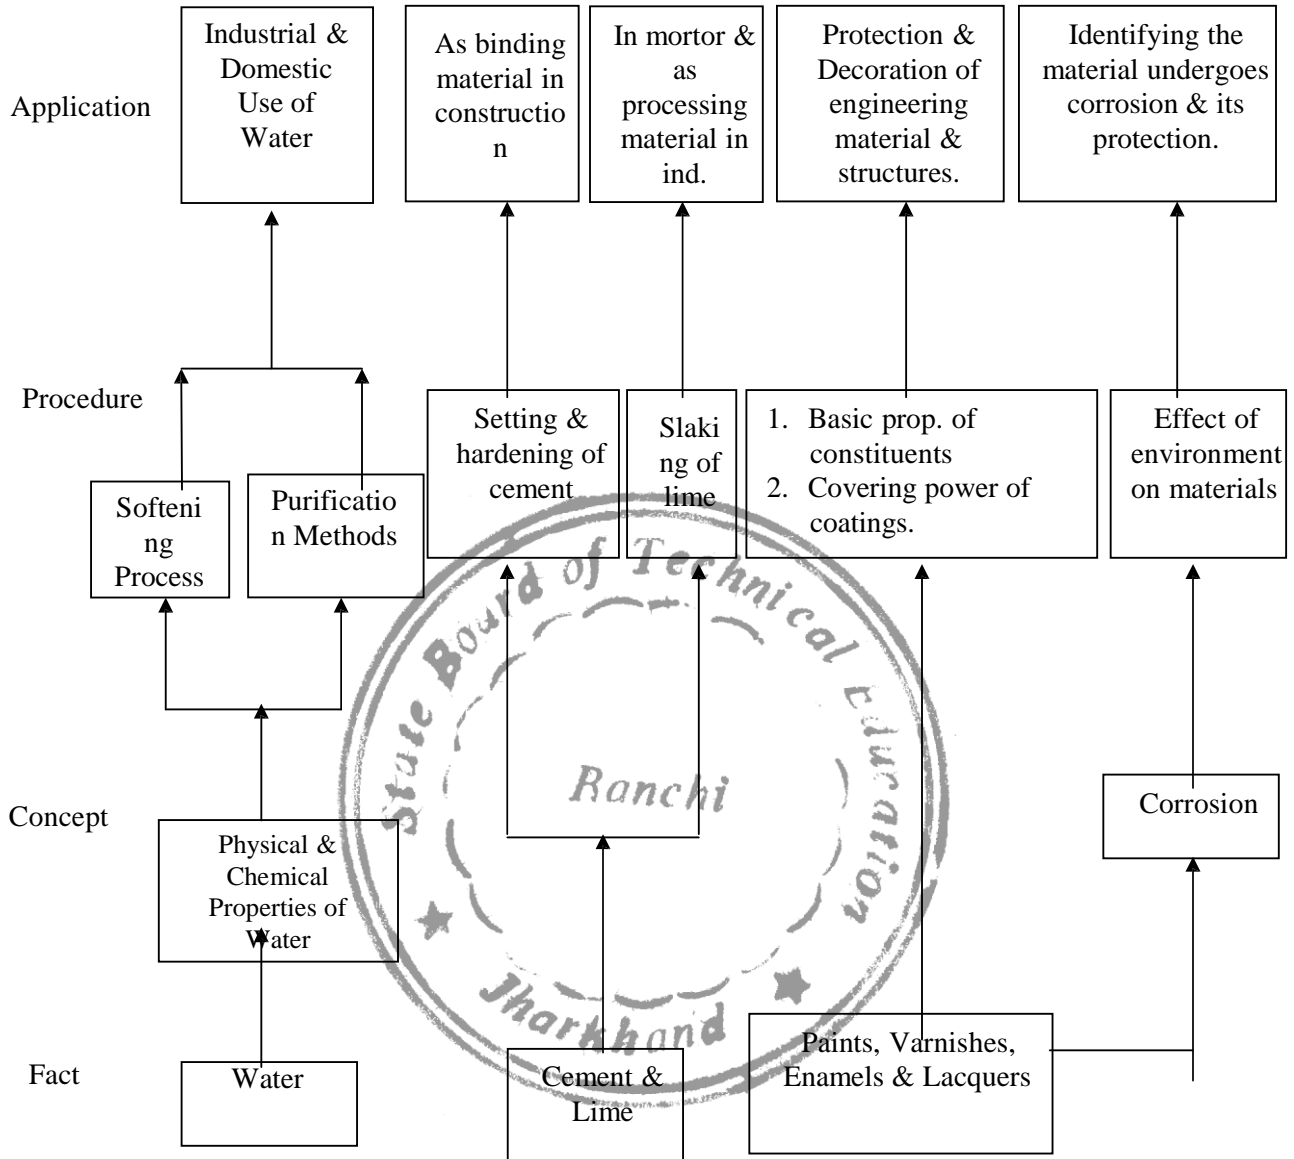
Application

Industrial & Domestic Use of Water

As binding material in construction

In mortor & as processing material in ind.

Protection & Decoration of engineering material & structures.

Identifying the material undergoes corrosion & its protection.

Procedure

Setting & hardening of cement

Slaking of lime

1. Basic prop. of constituents
2. Covering power of coatings.

Effect of environment on materials

Softening Process

Purification Methods

Concept

Physical & Chemical Properties of Water

Corrosion

Fact

Water

Cement & Lime

Paints, Varnishes, Enamels & Lacquers

State Board of Technical Education
Ranchi
Jharkhand